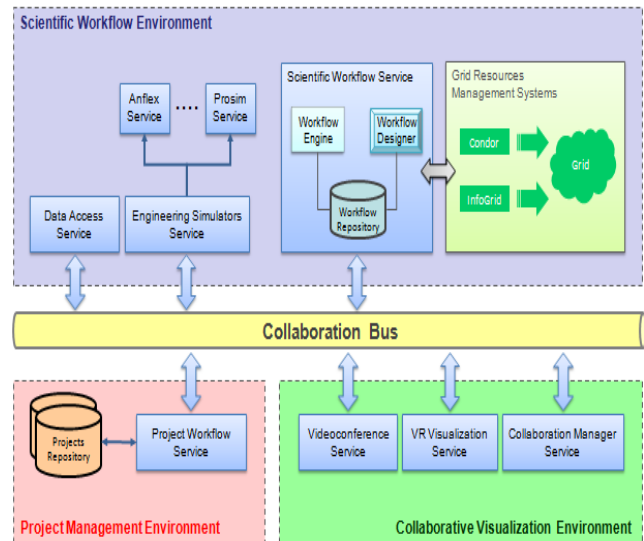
Scientific Workflow Environment

Anflex Service

....

Prosim Service

Data Access Service

Engineering Simulators Service

Scientific Workflow Service

Workflow Engine

Workflow Designer

Workflow Repository

Grid Resources Management Systems

Condor

InfoGrid

Grid

Collaboration Bus

Projects Repository

Project Workflow Service

Project Management Environment

Videoconference Service

VR Visualization Service

Collaboration Manager Service

Collaborative Visualization Environment